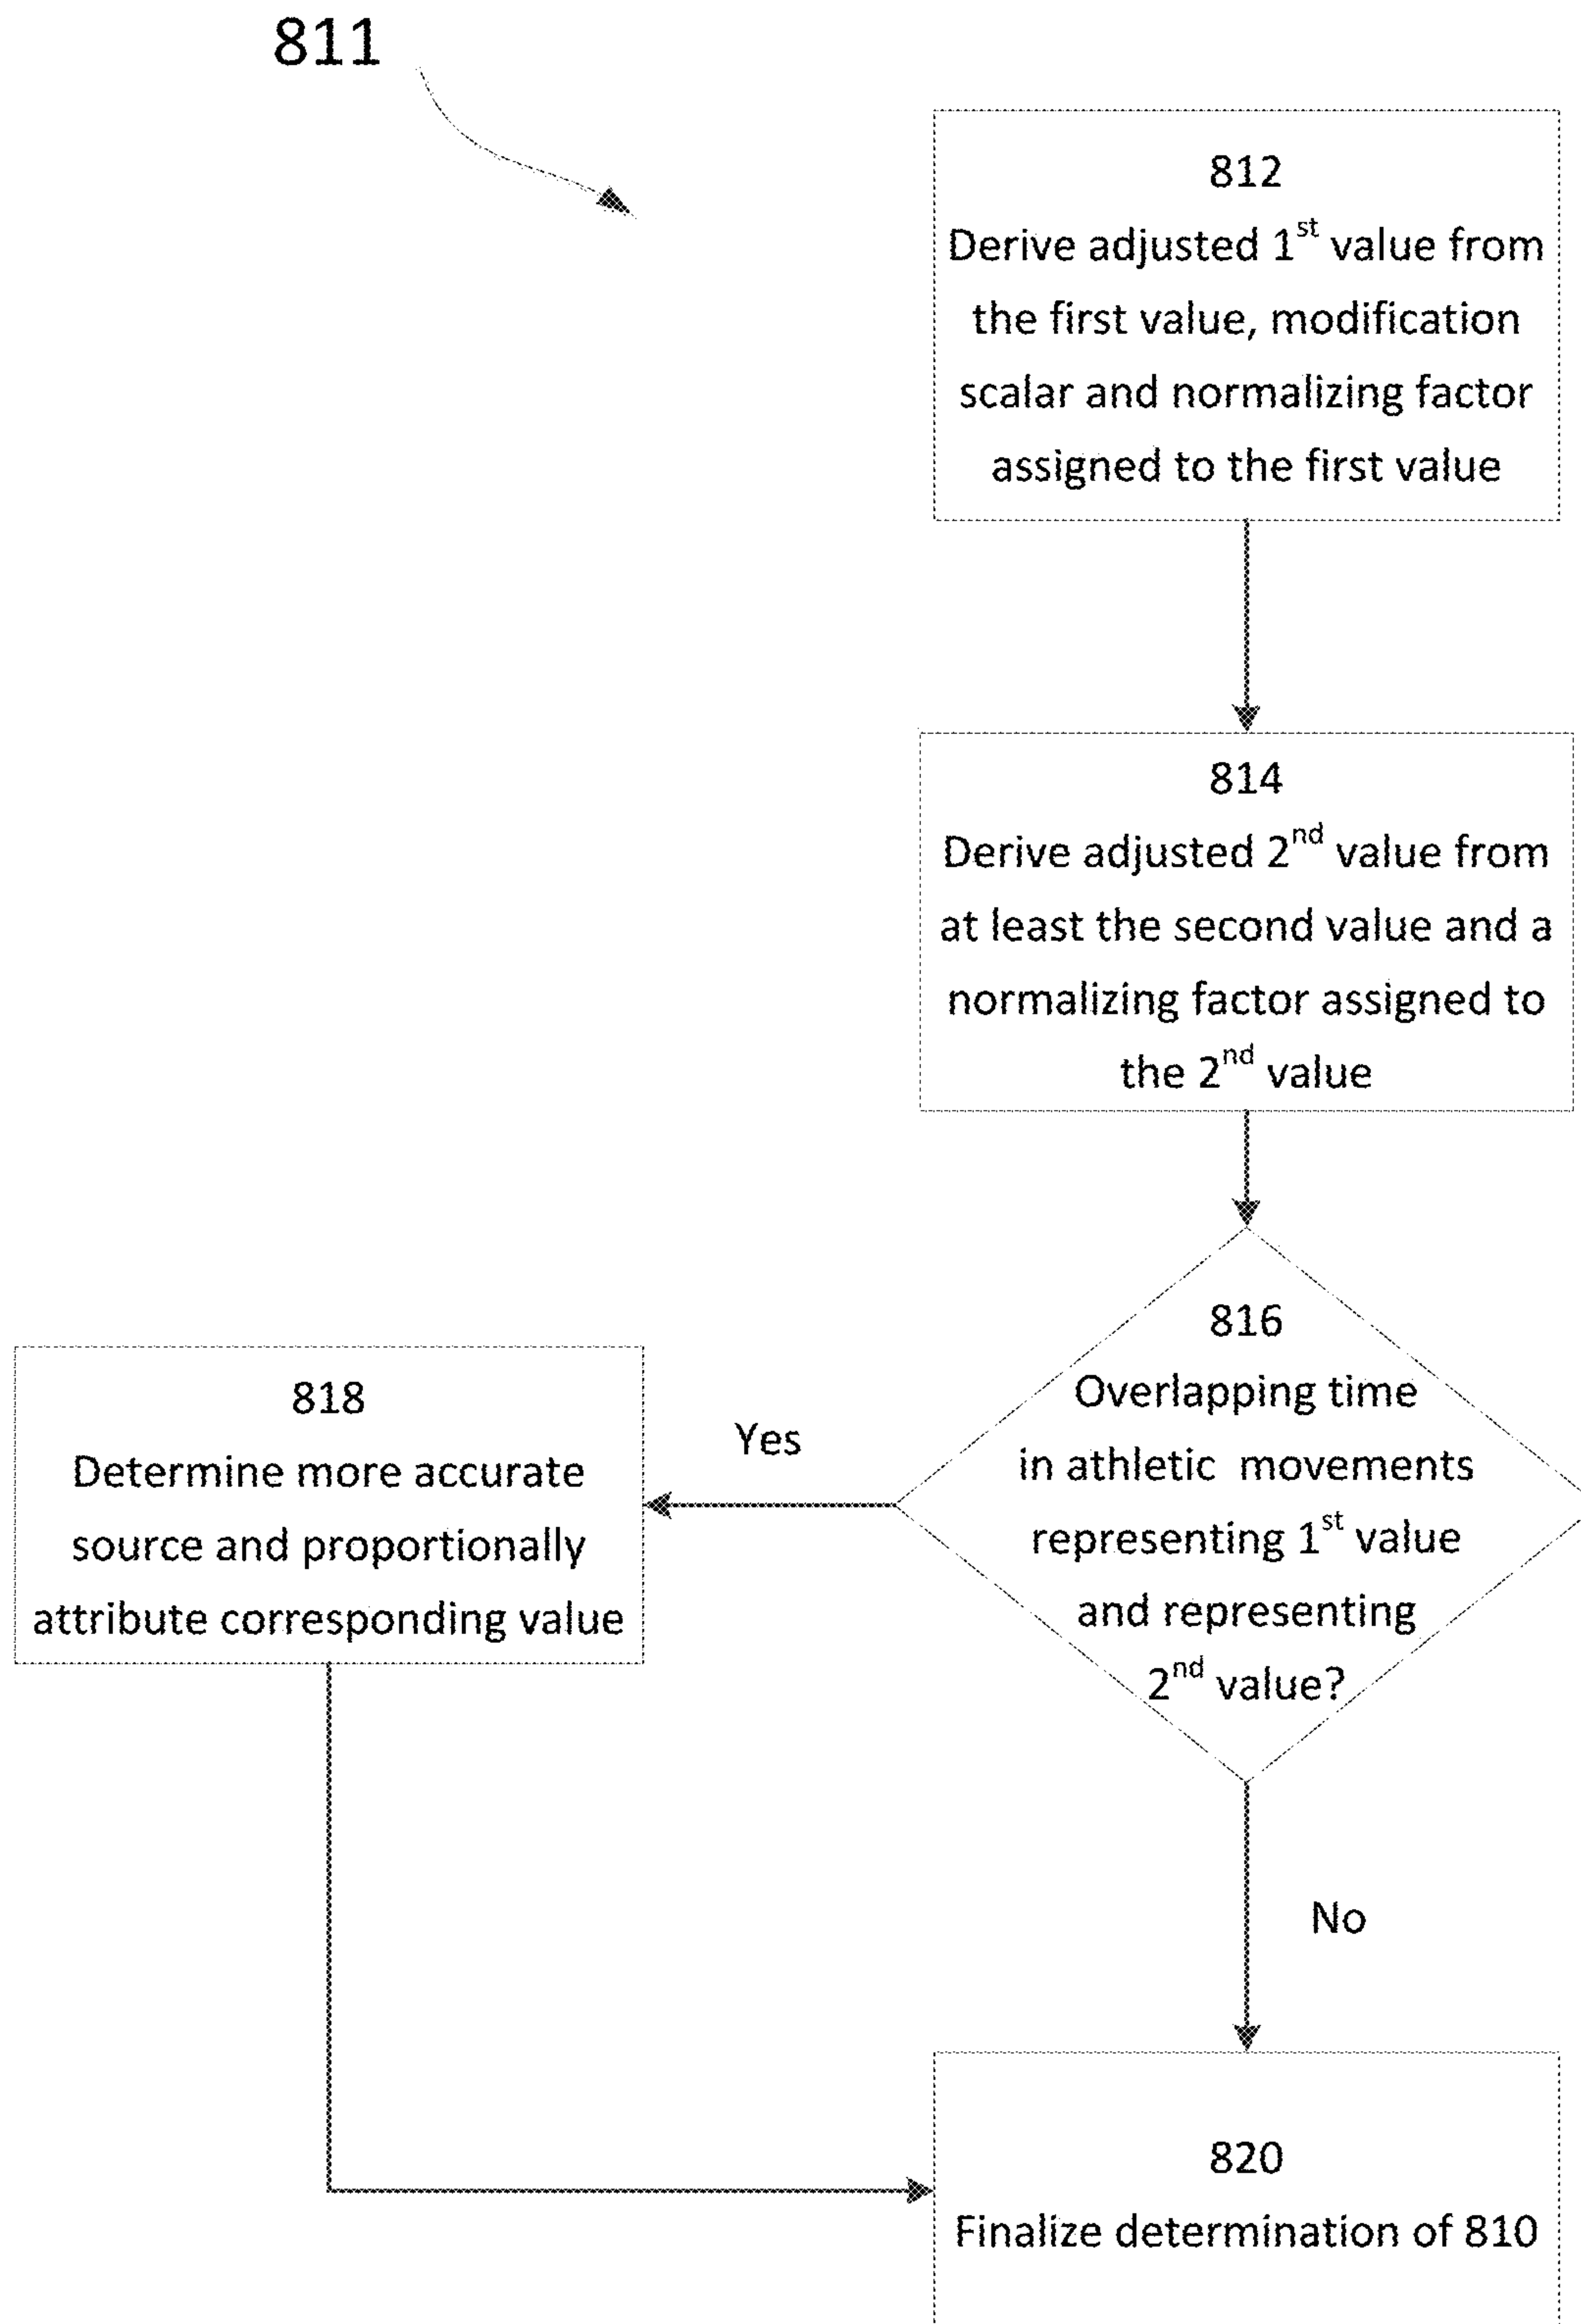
811

812
Derive adjusted 1$^{st}$ value from the first value, modification scalar and normalizing factor assigned to the first value

814
Derive adjusted 2$^{nd}$ value from at least the second value and a normalizing factor assigned to the 2$^{nd}$ value

816
Overlapping time in athletic movements representing 1$^{st}$ value and representing 2$^{nd}$ value?

Yes

818
Determine more accurate source and proportionally attribute corresponding value

No

820
Finalize determination of 810